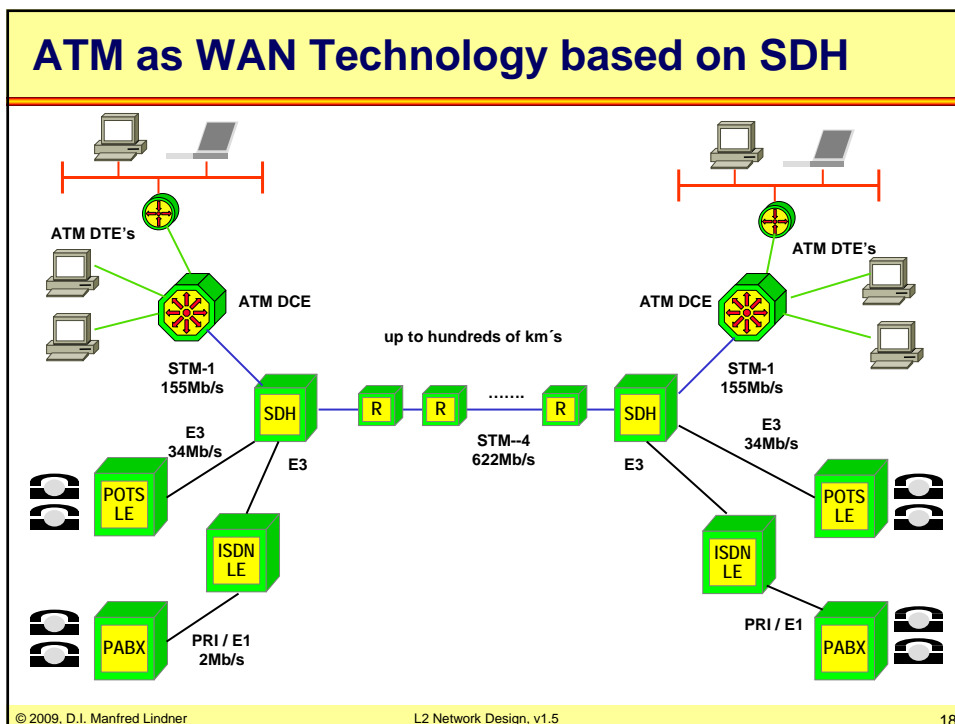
ATM as WAN Technology based on SDH

ATM DTE's

ATM DCE

STM-1
155Mb/s

SDH

E3
34Mb/s

E3

POTS
LE

ISDN
LE

PABX

PRI / E1
2Mb/s

up to hundreds of km´s

R

R

.......

R

STM--4
622Mb/s

SDH

E3

ATM DTE's

ATM DCE

STM-1
155Mb/s

E3
34Mb/s

POTS
LE

ISDN
LE

PRI / E1

PABX

© 2009, D.I. Manfred Lindner

L2 Network Design, v1.5

18